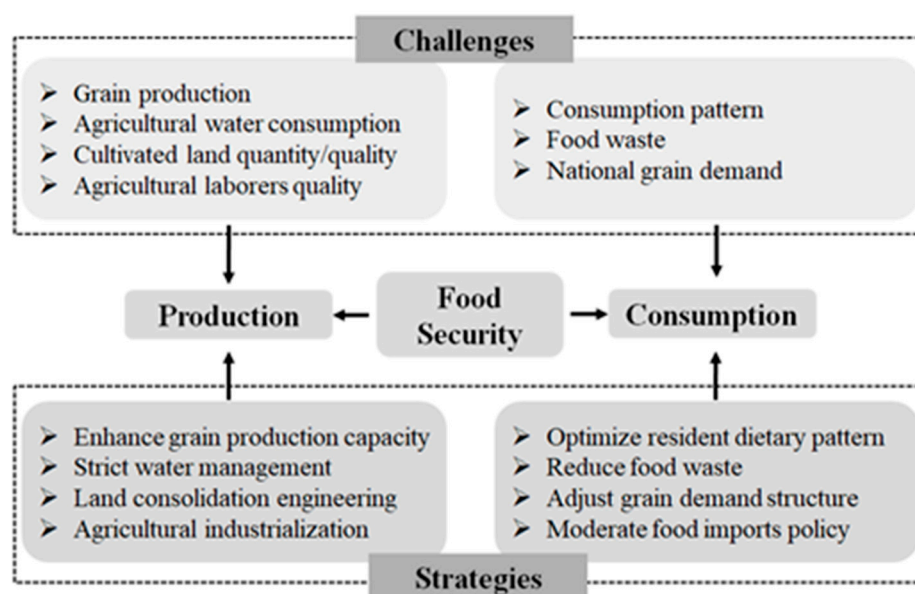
Challenges

➢ Grain production
➢ Agricultural water consumption
➢ Cultivated land quantity/quality
➢ Agricultural laborers quality

➢ Consumption pattern
➢ Food waste
➢ National grain demand

Production

Food Security

Consumption

➢ Enhance grain production capacity
➢ Strict water management
➢ Land consolidation engineering
➢ Agricultural industrialization

➢ Optimize resident dietary pattern
➢ Reduce food waste
➢ Adjust grain demand structure
➢ Moderate food imports policy

Strategies